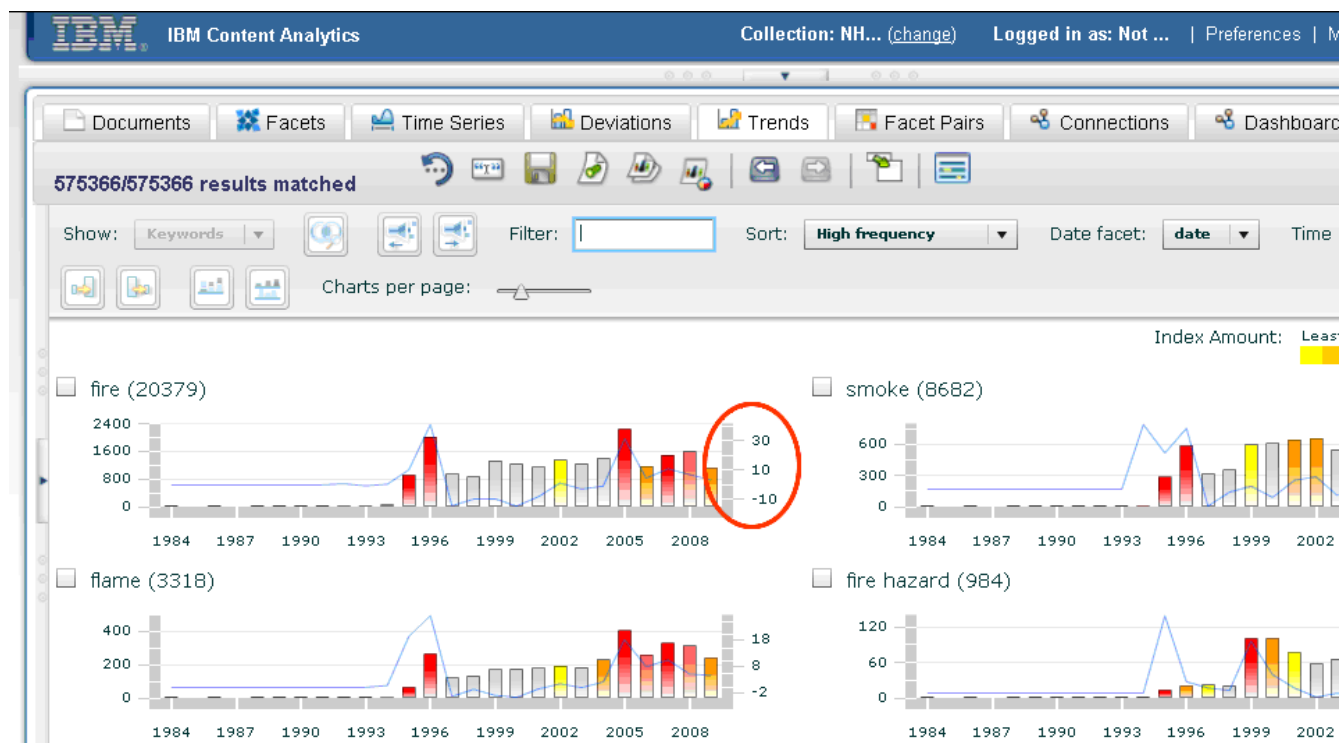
IBM IBM Content Analytics Collection: NH... (change) Logged in as: Not ... | Preferences | M

Documents Facets Time Series Deviations Trends Facet Pairs Connections Dashboard

575366/575366 results matched

Show: Keywords Filter: Sort: High frequency Date facet: date Time

Charts per page:

Index Amount: Least

fire (20379)

2400 1600 800 0

30 10 -10

1984 1987 1990 1993 1996 1999 2002 2005 2008

smoke (8682)

600 300 0

1984 1987 1990 1993 1996 1999 2002

flame (3318)

400 200 0

18 8 -2

1984 1987 1990 1993 1996 1999 2002 2005 2008

fire hazard (984)

120 60 0

1984 1987 1990 1993 1996 1999 2002